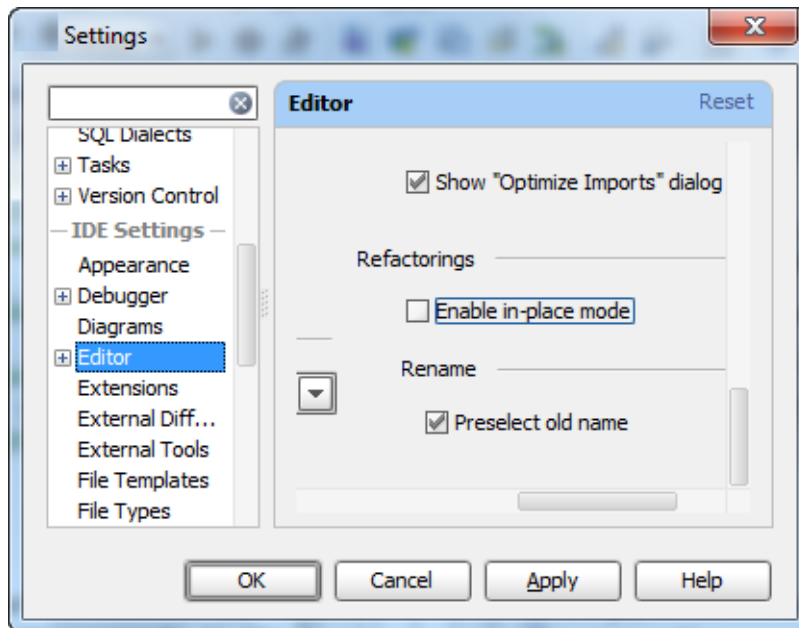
Settings

SQL Dialects
Tasks
Version Control
— IDE Settings —
Appearance
Debugger
Diagrams
Editor
Extensions
External Diff...
External Tools
File Templates
File Types

Editor
Reset

Show "Optimize Imports" dialog

Refactorings

Enable in-place mode

Rename

Preselect old name

OK
Cancel
Apply
Help